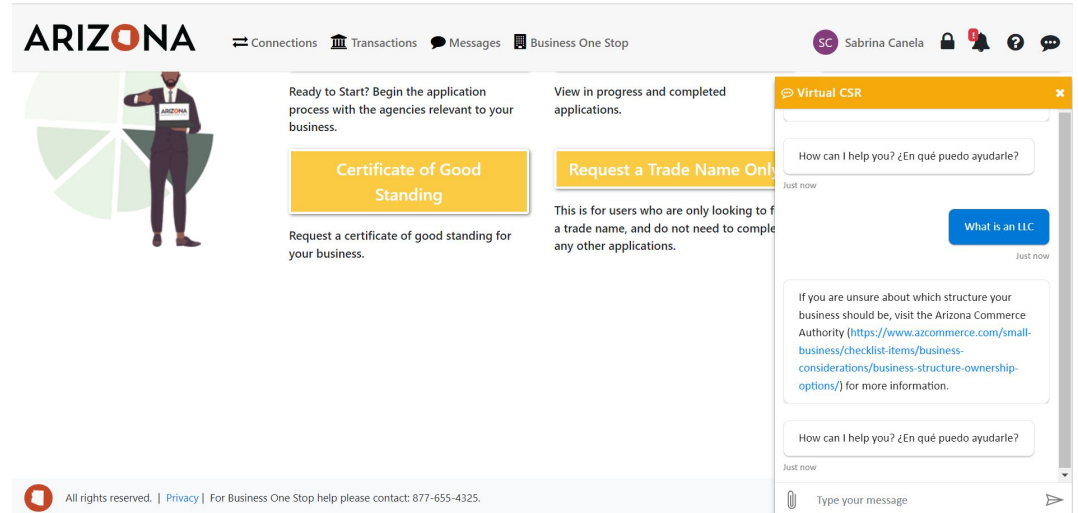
ARIZONA Connections Transactions Messages Business One Stop SC Sabrina Canela

ARIZONA

Ready to Start? Begin the application process with the agencies relevant to your business.

Certificate of Good Standing

Request a certificate of good standing for your business.

View in progress and completed applications.

Request a Trade Name Only

This is for users who are only looking to f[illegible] a trade name, and do not need to comple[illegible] any other applications.

Virtual CSR

How can I help you? ¿En qué puedo ayudarle?

Just now

What is an LLC

Just now

If you are unsure about which structure your business should be, visit the Arizona Commerce Authority (https://www.azcommerce.com/small-business/checklist-items/business-considerations/business-structure-ownership-options/) for more information.

How can I help you? ¿En qué puedo ayudarle?

Just now

Type your message

All rights reserved. | Privacy | For Business One Stop help please contact: 877-655-4325.